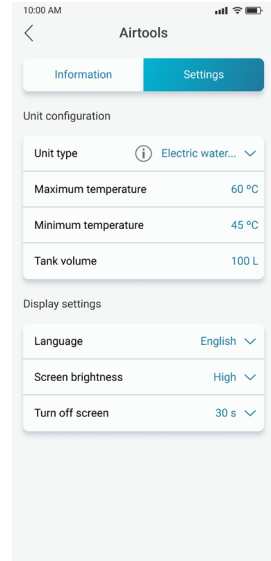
10:00 AM

Airtools

Information | Settings

Unit configuration

Unit type | Electric water...
Maximum temperature | 60 °C
Minimum temperature | 45 °C
Tank volume | 100 L

Display settings

Language | English
Screen brightness | High
Turn off screen | 30 s